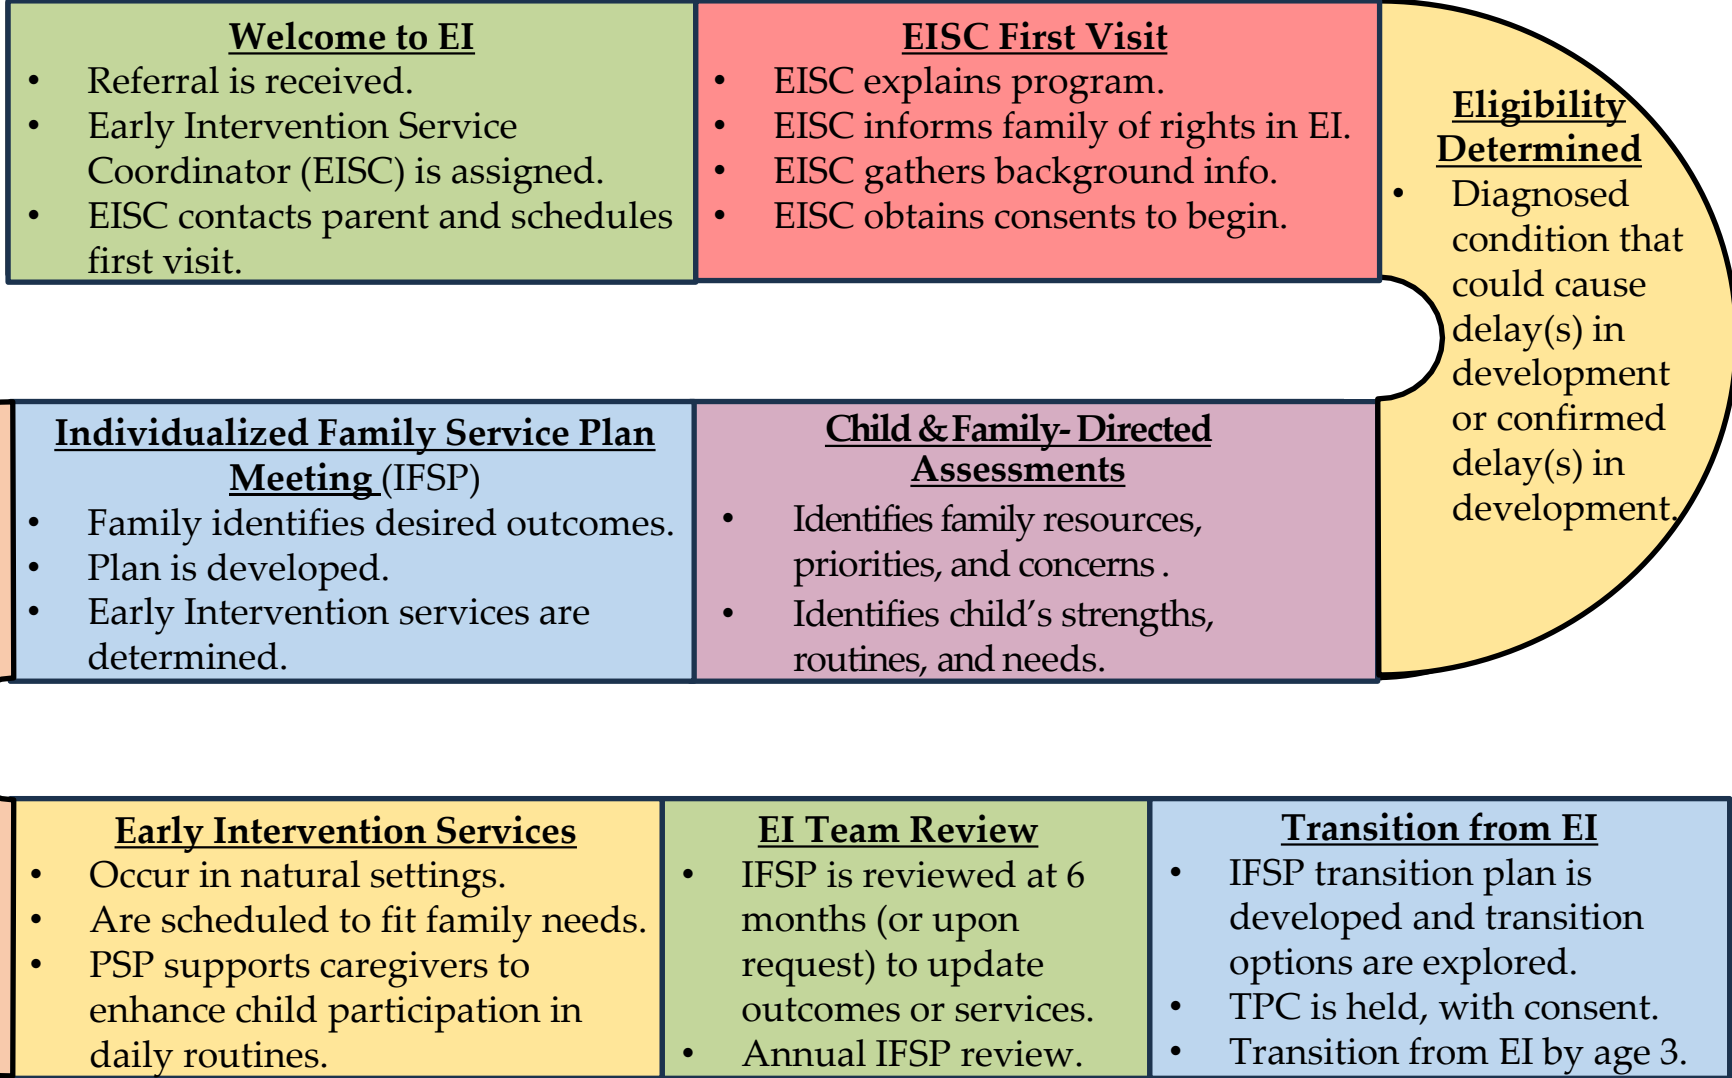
Welcome to EI
- Referral is received.
- Early Intervention Service Coordinator (EISC) is assigned.
- EISC contacts parent and schedules first visit.

EISC First Visit
- EISC explains program.
- EISC informs family of rights in EI.
- EISC gathers background info.
- EISC obtains consents to begin.

Eligibility Determined
- Diagnosed condition that could cause delay(s) in development or confirmed delay(s) in development.

Child & Family- Directed Assessments
- Identifies family resources, priorities, and concerns .
- Identifies child's strengths, routines, and needs.

Individualized Family Service Plan Meeting (IFSP)
- Family identifies desired outcomes.
- Plan is developed.
- Early Intervention services are determined.

Early Intervention Services
- Occur in natural settings.
- Are scheduled to fit family needs.
- PSP supports caregivers to enhance child participation in daily routines.

EI Team Review
- IFSP is reviewed at 6 months (or upon request) to update outcomes or services.
- Annual IFSP review.

Transition from EI
- IFSP transition plan is developed and transition options are explored.
- TPC is held, with consent.
- Transition from EI by age 3.